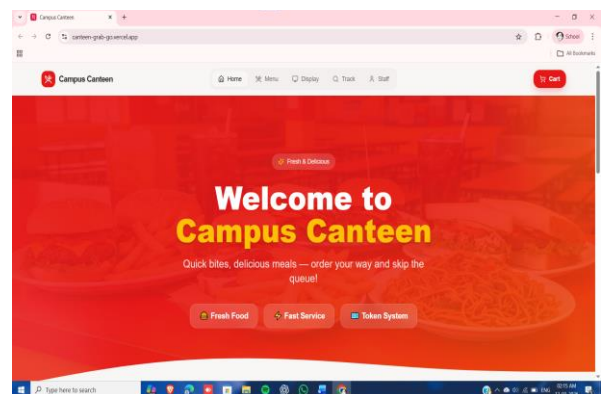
Campus Canteen
canteen-grab-go.vercel.app
School
All Bookmarks
Campus Canteen
Home
Menu
Display
Track
Staff
Cart
Fresh & Delicious
Welcome to
Campus Canteen
Quick bites, delicious meals — order your way and skip the queue!
Fresh Food
Fast Service
Token System
Type here to search
ENG
02:15 AM
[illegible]